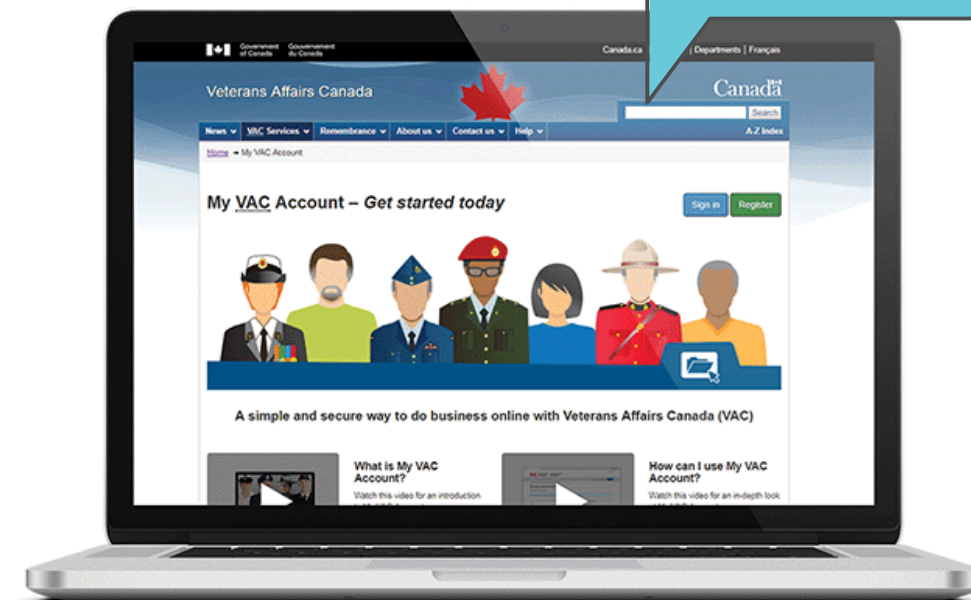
Government of Canada Gouvernement du Canada

Canada.ca | Departments | Français

Veterans Affairs Canada

Canada

Search

News VAC Services Remembrance About us Contact us Help

A-Z Index

Home → My VAC Account

My VAC Account – *Get started today*

Sign in Register

A simple and secure way to do business online with Veterans Affairs Canada (VAC)

What is My VAC Account?

Watch this video for an introduction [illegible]

How can I use My VAC Account?

Watch this video for an in-depth look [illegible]